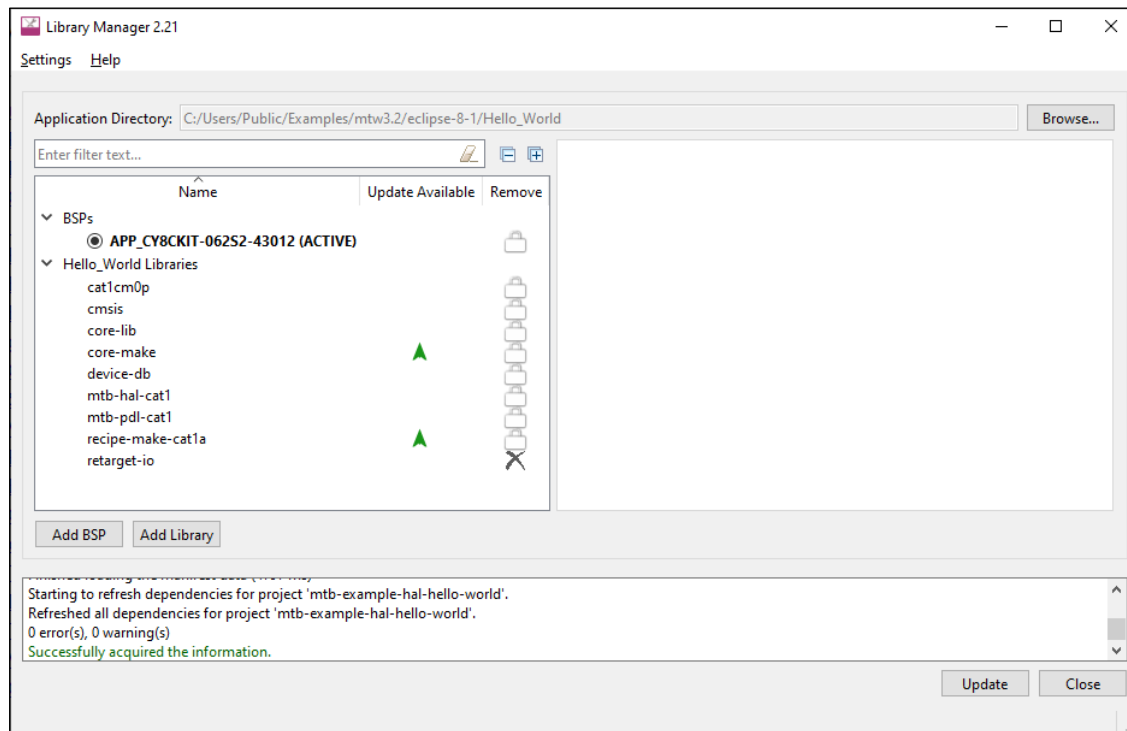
Library Manager 2.21

Settings Help

Application Directory: C:/Users/Public/Examples/mtw3.2/eclipse-8-1/Hello_World

Browse...

Enter filter text...

| Name | Update Available | Remove |
|---|---|---|
| BSPs | | |
| APP_CY8CKIT-062S2-43012 (ACTIVE) | | |
| Hello_World Libraries | | |
| cat1cm0p | | |
| cmsis | | |
| core-lib | | |
| core-make | | |
| device-db | | |
| mtb-hal-cat1 | | |
| mtb-pdl-cat1 | | |
| recipe-make-cat1a | | |
| retarget-io | | |

Add BSP Add Library

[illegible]
Starting to refresh dependencies for project 'mtb-example-hal-hello-world'.
Refreshed all dependencies for project 'mtb-example-hal-hello-world'.
0 error(s), 0 warning(s)
Successfully acquired the information.

Update Close